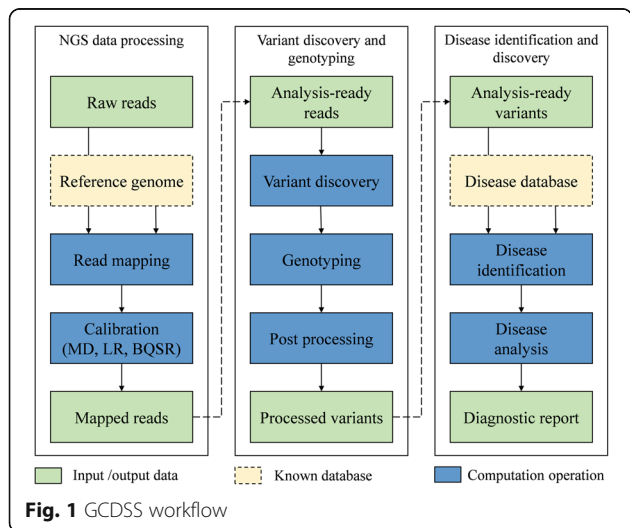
NGS data processing

Raw reads

Reference genome

Read mapping

Calibration (MD, LR, BQSR)

Mapped reads

Variant discovery and genotyping

Analysis-ready reads

Variant discovery

Genotyping

Post processing

Processed variants

Disease identification and discovery

Analysis-ready variants

Disease database

Disease identification

Disease analysis

Diagnostic report

Input /output data

Known database

Computation operation

**Fig. 1** GCDSS workflow